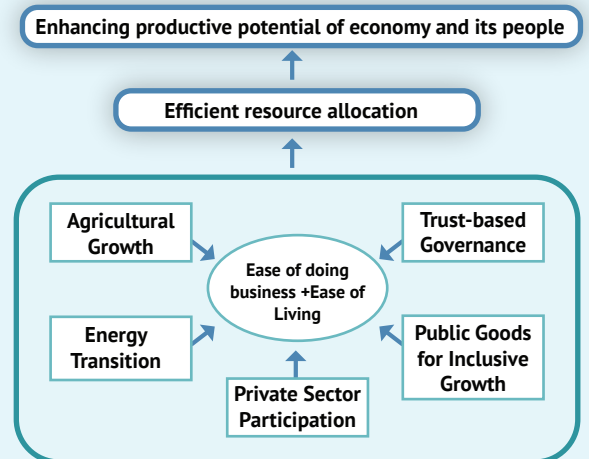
Enhancing productive potential of economy and its people

Efficient resource allocation

Agricultural Growth

Trust-based Governance

Ease of doing business +Ease of Living

Energy Transition

Public Goods for Inclusive Growth

Private Sector Participation